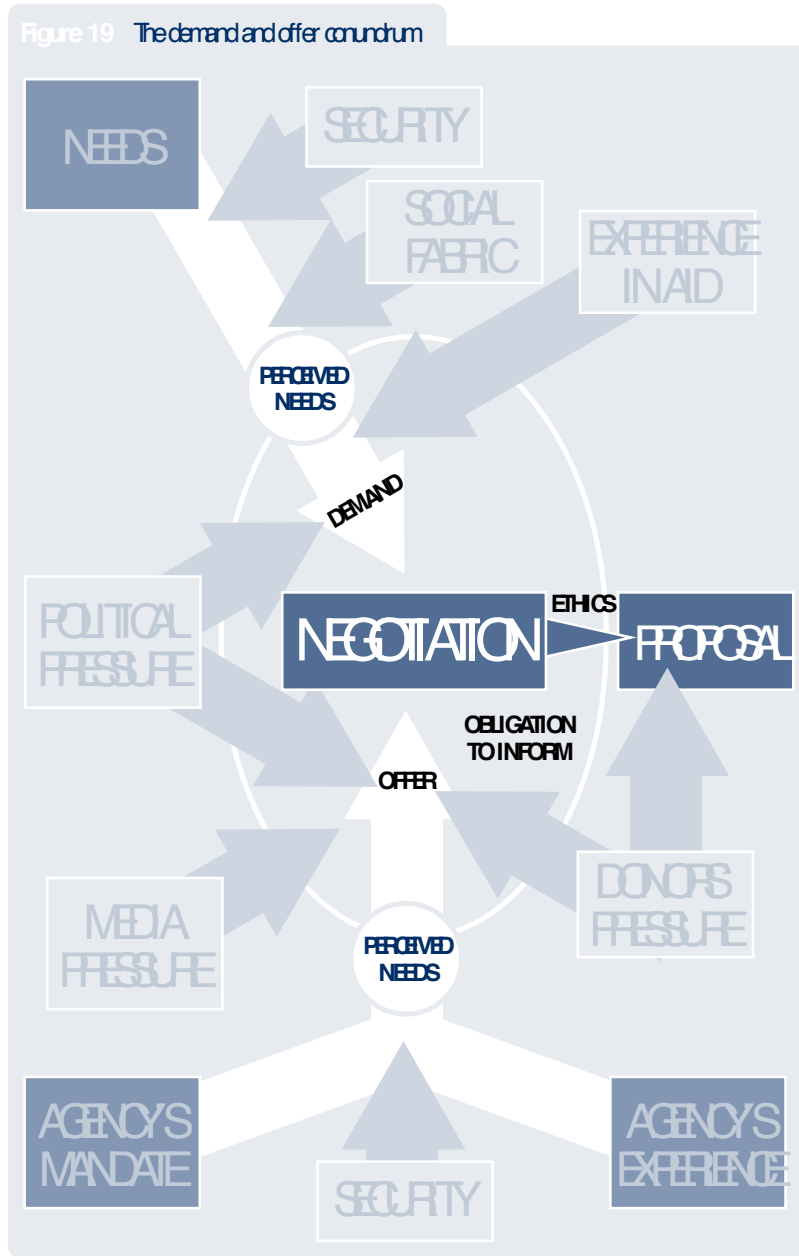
Figure 19 The demand and offer conundrum

NEEDS

SECURITY

SOCIAL FABRIC

EXPERIENCE IN AID

PERCEIVED NEEDS

DEMAND

POLITICAL PRESSURE

NEGOTIATION

ETHICS

PROPOSAL

OBLIGATION TO INFORM

OFFER

MEDIA PRESSURE

DONORS PRESSURE

PERCEIVED NEEDS

AGENCY'S MANDATE

AGENCY'S EXPERIENCE

SECURITY